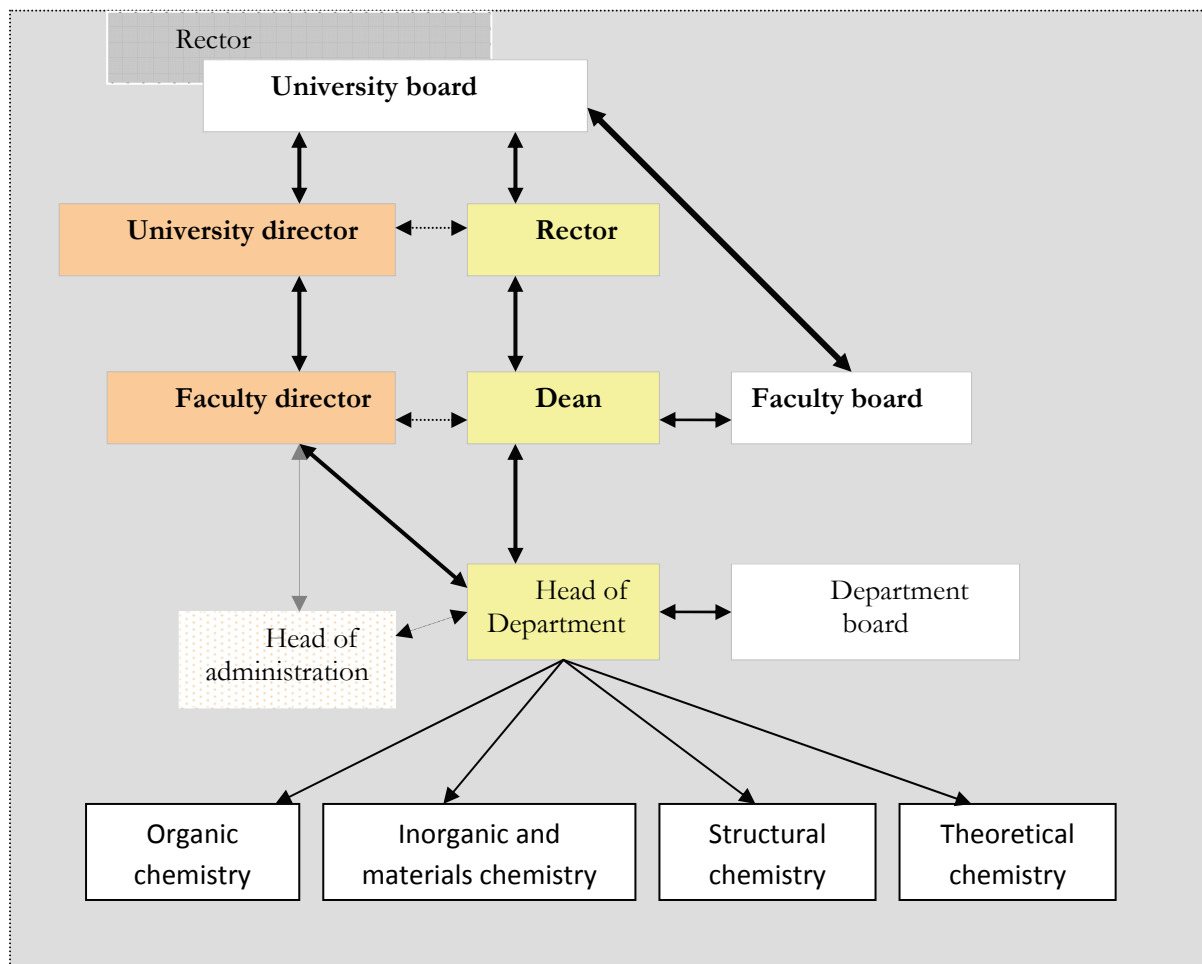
Rector

University board

University director

Rector

Faculty director

Dean

Faculty board

Head of Department

Department board

Head of administration

Organic chemistry

Inorganic and materials chemistry

Structural chemistry

Theoretical chemistry